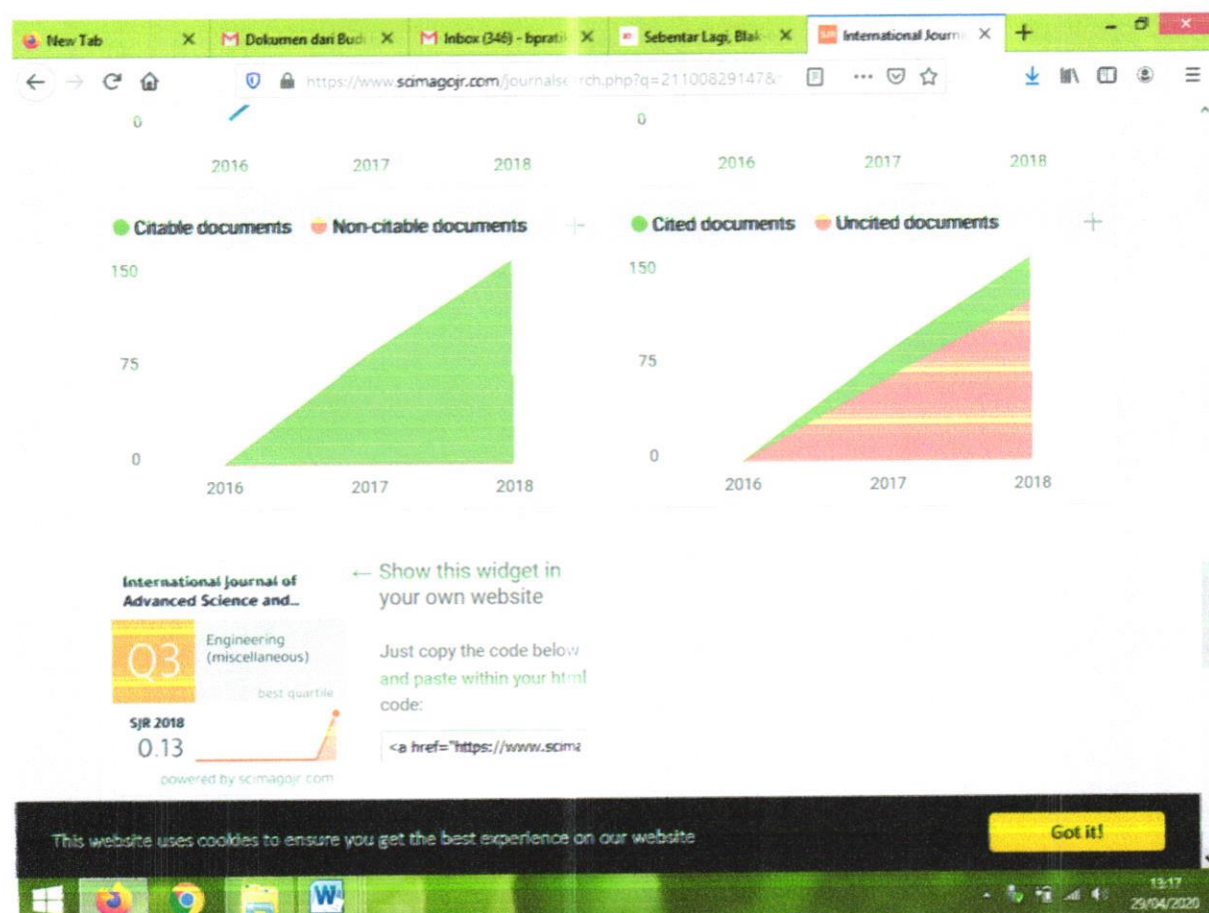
New Tab ×
Dokumen dari Bud ×
Inbox (346) - bprati ×
Sebentar Lagi, Blak ×
International Journ ×
+

https://www.scimagojr.com/journalsearch.php?q=21100829147&

0
2016 2017 2018

0
2016 2017 2018

Citable documents Non-citable documents
150
75
0
2016 2017 2018

Cited documents Uncited documents
150
75
0
2016 2017 2018

International Journal of Advanced Science and...
Q3 Engineering (miscellaneous)
best quartile
SJR 2018
0.13
powered by scimagojr.com

← Show this widget in your own website

Just copy the code below and paste within your html code:

<a href="https://www.scima

This website uses cookies to ensure you get the best experience on our website

Got it!

13:17
29/04/2020